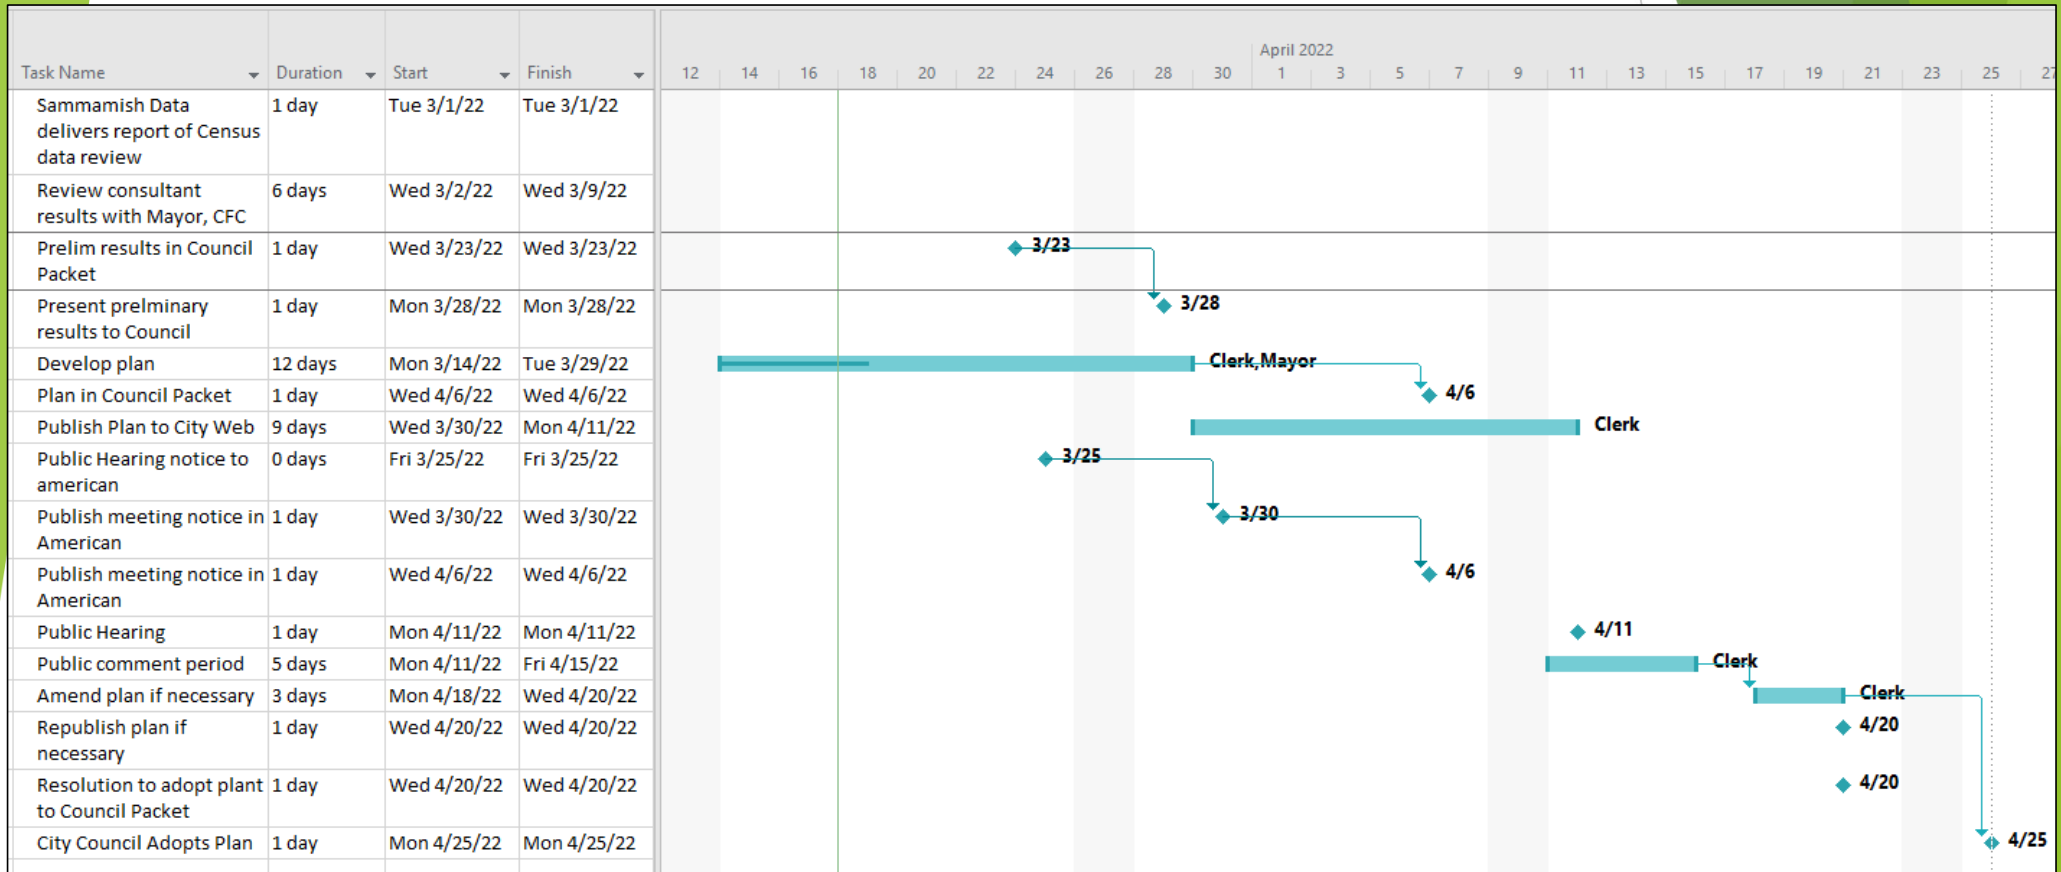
| Task Name | Duration | Start | Finish |
|---|---|---|---|
| Sammamish Data delivers report of Census data review | 1 day | Tue 3/1/22 | Tue 3/1/22 |
| Review consultant results with Mayor, CFC | 6 days | Wed 3/2/22 | Wed 3/9/22 |
| Prelim results in Council Packet | 1 day | Wed 3/23/22 | Wed 3/23/22 |
| Present prelminary results to Council | 1 day | Mon 3/28/22 | Mon 3/28/22 |
| Develop plan | 12 days | Mon 3/14/22 | Tue 3/29/22 |
| Plan in Council Packet | 1 day | Wed 4/6/22 | Wed 4/6/22 |
| Publish Plan to City Web | 9 days | Wed 3/30/22 | Mon 4/11/22 |
| Public Hearing notice to american | 0 days | Fri 3/25/22 | Fri 3/25/22 |
| Publish meeting notice in American | 1 day | Wed 3/30/22 | Wed 3/30/22 |
| Publish meeting notice in American | 1 day | Wed 4/6/22 | Wed 4/6/22 |
| Public Hearing | 1 day | Mon 4/11/22 | Mon 4/11/22 |
| Public comment period | 5 days | Mon 4/11/22 | Fri 4/15/22 |
| Amend plan if necessary | 3 days | Mon 4/18/22 | Wed 4/20/22 |
| Republish plan if necessary | 1 day | Wed 4/20/22 | Wed 4/20/22 |
| Resolution to adopt plant to Council Packet | 1 day | Wed 4/20/22 | Wed 4/20/22 |
| City Council Adopts Plan | 1 day | Mon 4/25/22 | Mon 4/25/22 |

April 2022
12 14 16 18 20 22 24 26 28 30 1 3 5 7 9 11 13 15 17 19 21 23 25 27

3/23
3/28
Clerk,Mayor
4/6
Clerk
3/25
3/30
4/6
4/11
Clerk
Clerk
4/20
4/20
4/25